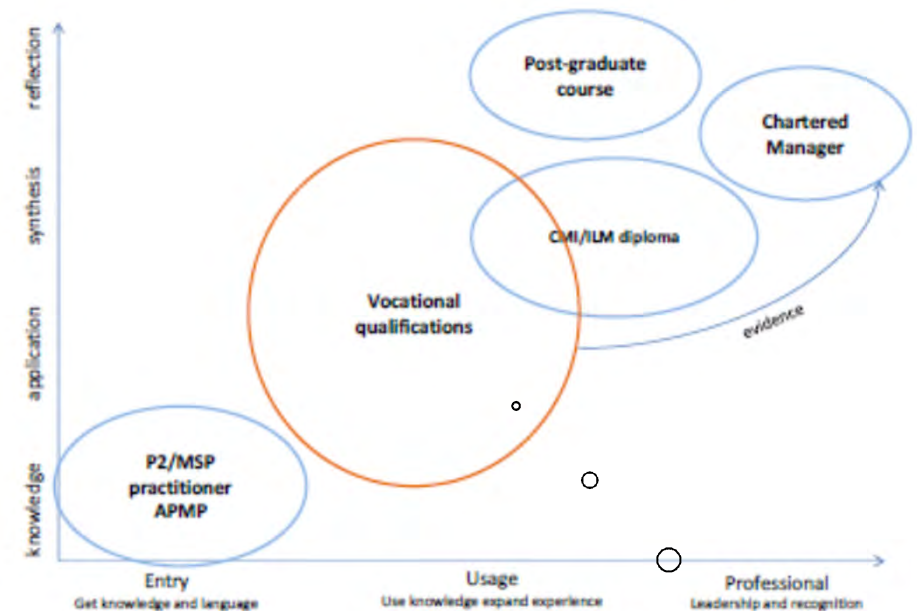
reflection
synthesis
application
knowledge

Post-graduate course

Chartered Manager

CMI/ILM diploma

Vocational qualifications

evidence

P2/MSP practitioner APMP

Entry
Get knowledge and language

Usage
Use knowledge expand experience

Professional
Leadership and recognition